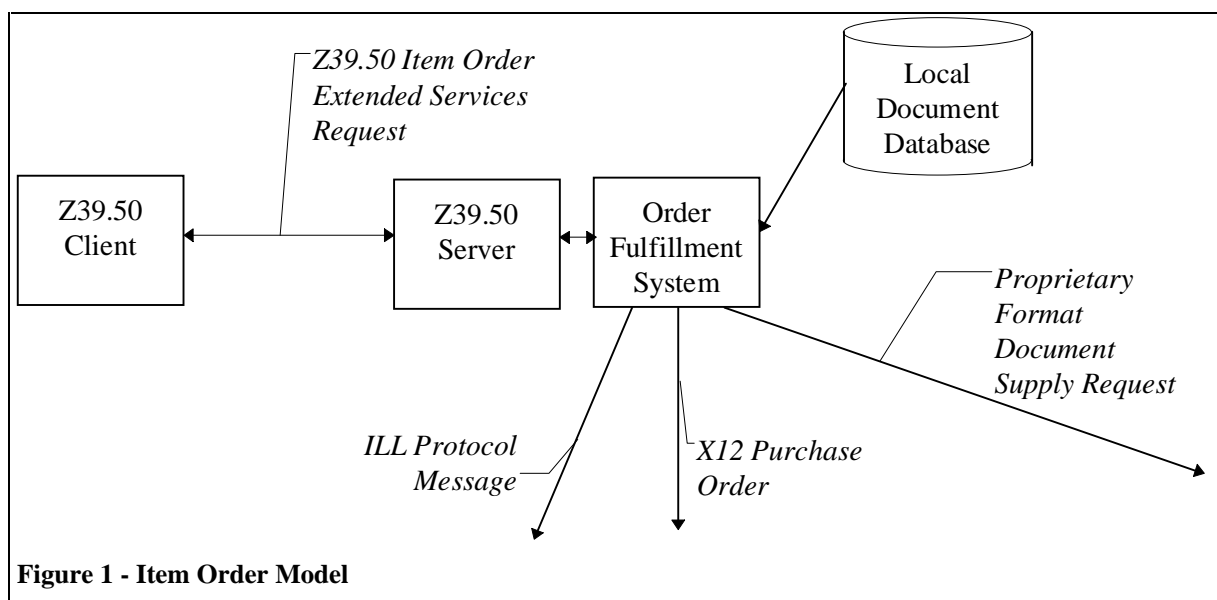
Z39.50 Item Order Extended Services Request

Local Document Database

Z39.50 Client

Z39.50 Server

Order Fulfillment System

Proprietary Format Document Supply Request

ILL Protocol Message

X12 Purchase Order

**Figure 1 - Item Order Model**